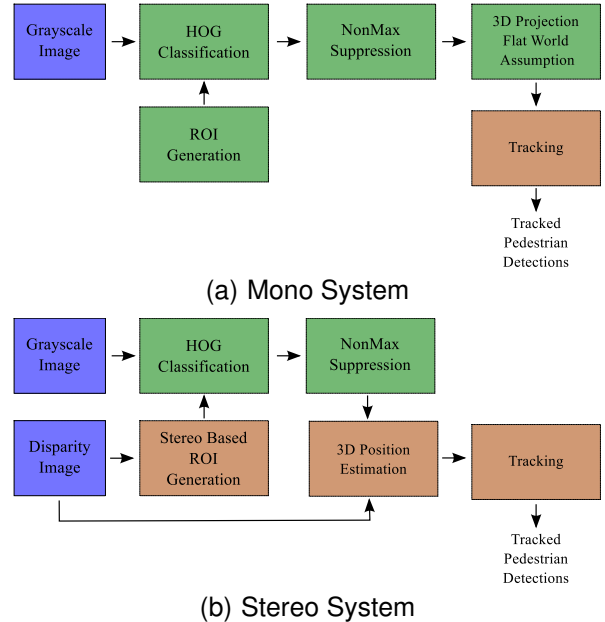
Grayscale Image

HOG Classification

NonMax Suppression

3D Projection Flat World Assumption

ROI Generation

Tracking

Tracked Pedestrian Detections

(a) Mono System

Grayscale Image

HOG Classification

NonMax Suppression

Disparity Image

Stereo Based ROI Generation

3D Position Estimation

Tracking

Tracked Pedestrian Detections

(b) Stereo System